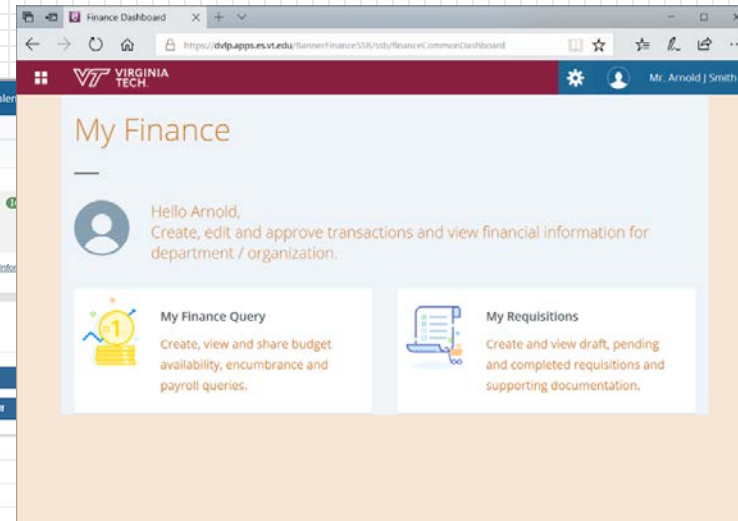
Finance Dashboard

https://dvlp.apps.es.vt.edu/BannerFinanceSSB/ssb/financeCommonDashboard

VIRGINIA TECH

Mr. Arnold J Smith

My Finance

Hello Arnold,
Create, edit and approve transactions and view financial information for department / organization.

My Finance Query
Create, view and share budget availability, encumbrance and payroll queries.

My Requisitions
Create and view draft, pending and completed requisitions and supporting documentation.